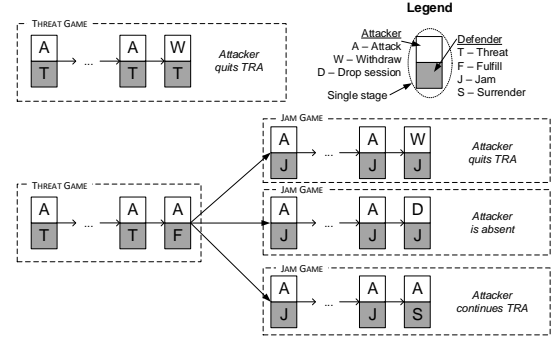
THREAT GAME
A T ... A T W T
Attacker quits TRA

Legend
Attacker
A – Attack
W – Withdraw
D – Drop session
Defender
T – Threat
F – Fulfill
J – Jam
S – Surrender
Single stage

THREAT GAME
A T ... A T A F

JAM GAME
A J ... A J W J
Attacker quits TRA

JAM GAME
A J ... A J D J
Attacker is absent

JAM GAME
A J ... A J A S
Attacker continues TRA